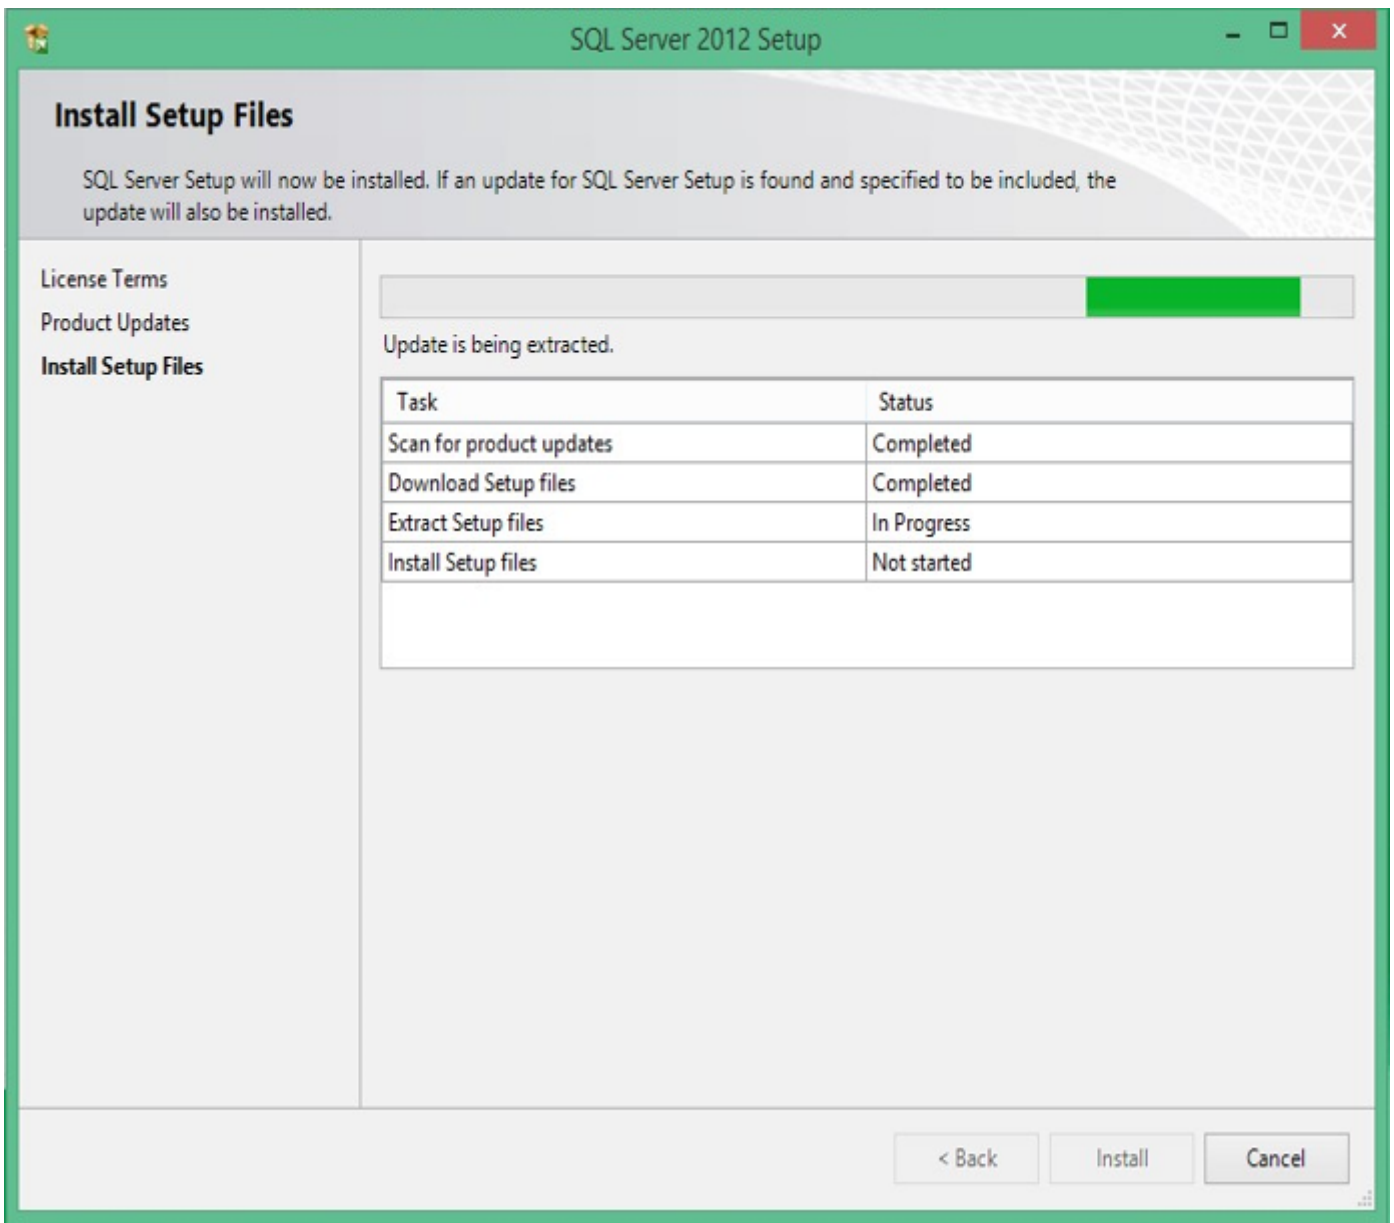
SQL Server 2012 Setup

Install Setup Files

SQL Server Setup will now be installed. If an update for SQL Server Setup is found and specified to be included, the update will also be installed.

License Terms
Product Updates
Install Setup Files

Update is being extracted.

| Task | Status |
|---|---|
| Scan for product updates | Completed |
| Download Setup files | Completed |
| Extract Setup files | In Progress |
| Install Setup files | Not started |

< Back
Install
Cancel